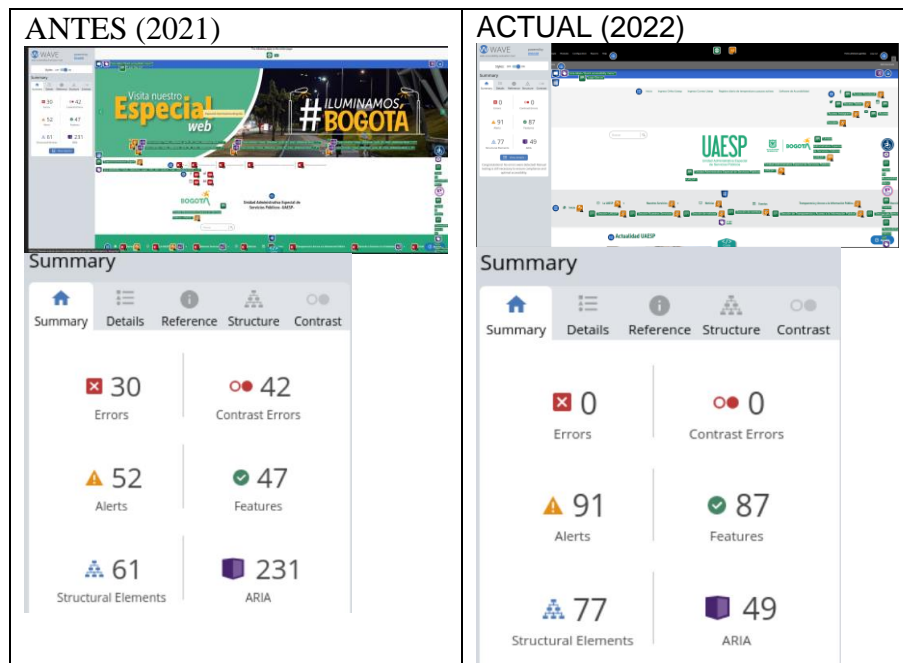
| ANTES (2021) | ACTUAL (2022) |
|---|---|
| WAVE Visita nuestro Especial web #ILUMINAMOS BOGOTÁ | WAVE UAESP Actualidad UAESP |
| Summary | Summary |
| Summary Details Reference Structure Contrast | Summary Details Reference Structure Contrast |
| 30 Errors | 0 Errors |
| 42 Contrast Errors | 0 Contrast Errors |
| 52 Alerts | 91 Alerts |
| 47 Features | 87 Features |
| 61 Structural Elements | 77 Structural Elements |
| 231 ARIA | 49 ARIA |